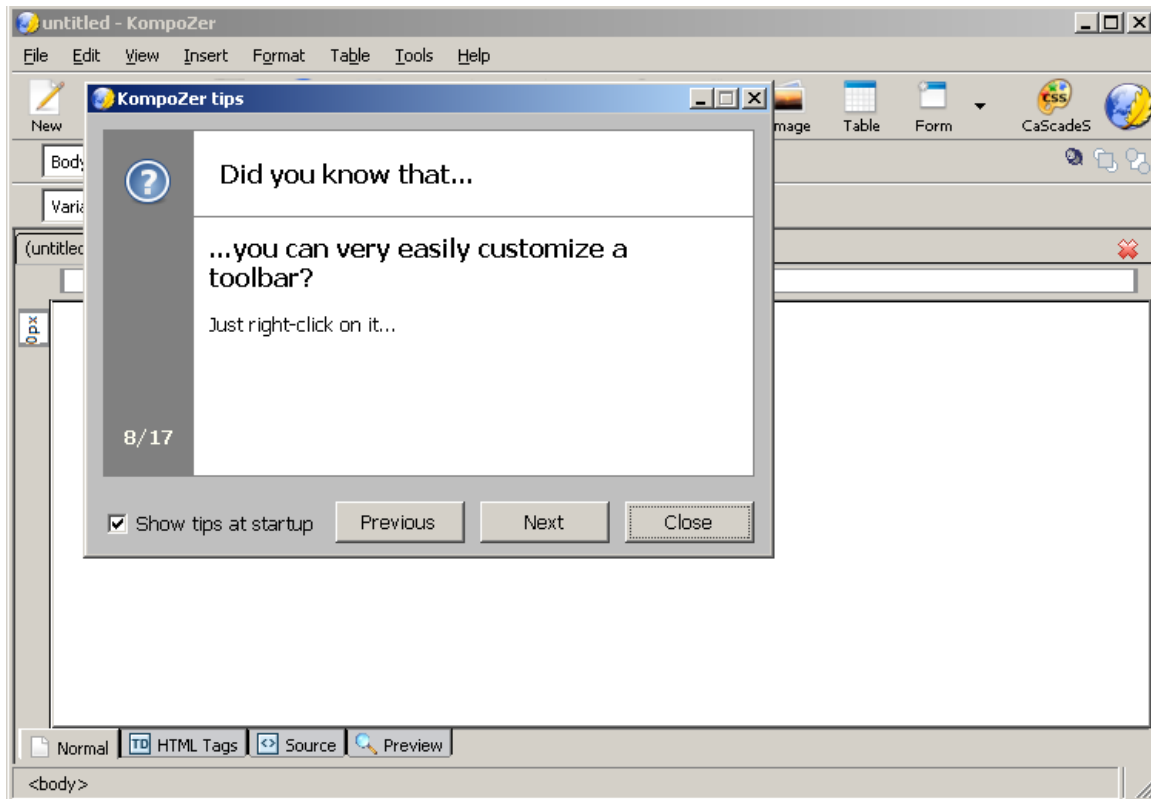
untitled - KompoZer

File Edit View Insert Format Table Tools Help

New

mage Table Form CaScadeS

Body

Varia

(untitled

0px

KompoZer tips

Did you know that...

...you can very easily customize a toolbar?

Just right-click on it...

8/17

Show tips at startup

Previous Next Close

Normal TD HTML Tags Source Preview

<body>